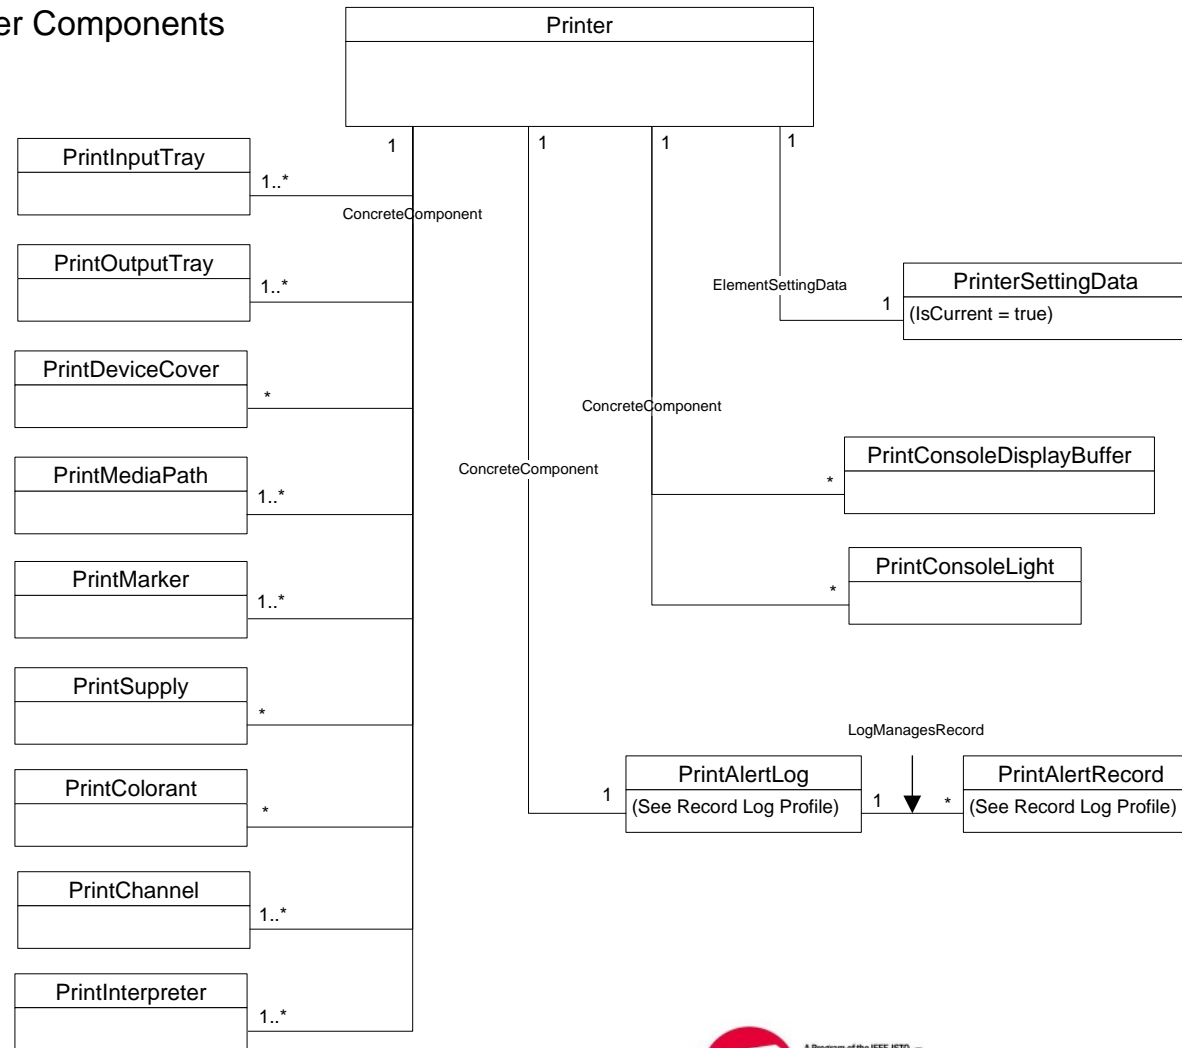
er Components

Printer

1
1
1
1

PrintInputTray
1..*
ConcreteComponent

PrintOutputTray
1..*

ElementSettingData
PrinterSettingData
1
(IsCurrent = true)

PrintDeviceCover
*

ConcreteComponent

PrintMediaPath
1..*

ConcreteComponent

PrintConsoleDisplayBuffer
*

PrintMarker
1..*

PrintConsoleLight
*

PrintSupply
*

LogManagesRecord

PrintColorant
*

PrintAlertLog
1
(See Record Log Profile)
1
*
PrintAlertRecord
(See Record Log Profile)

PrintChannel
1..*

PrintInterpreter
1..*

A Program of the IEEE-ISTO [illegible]